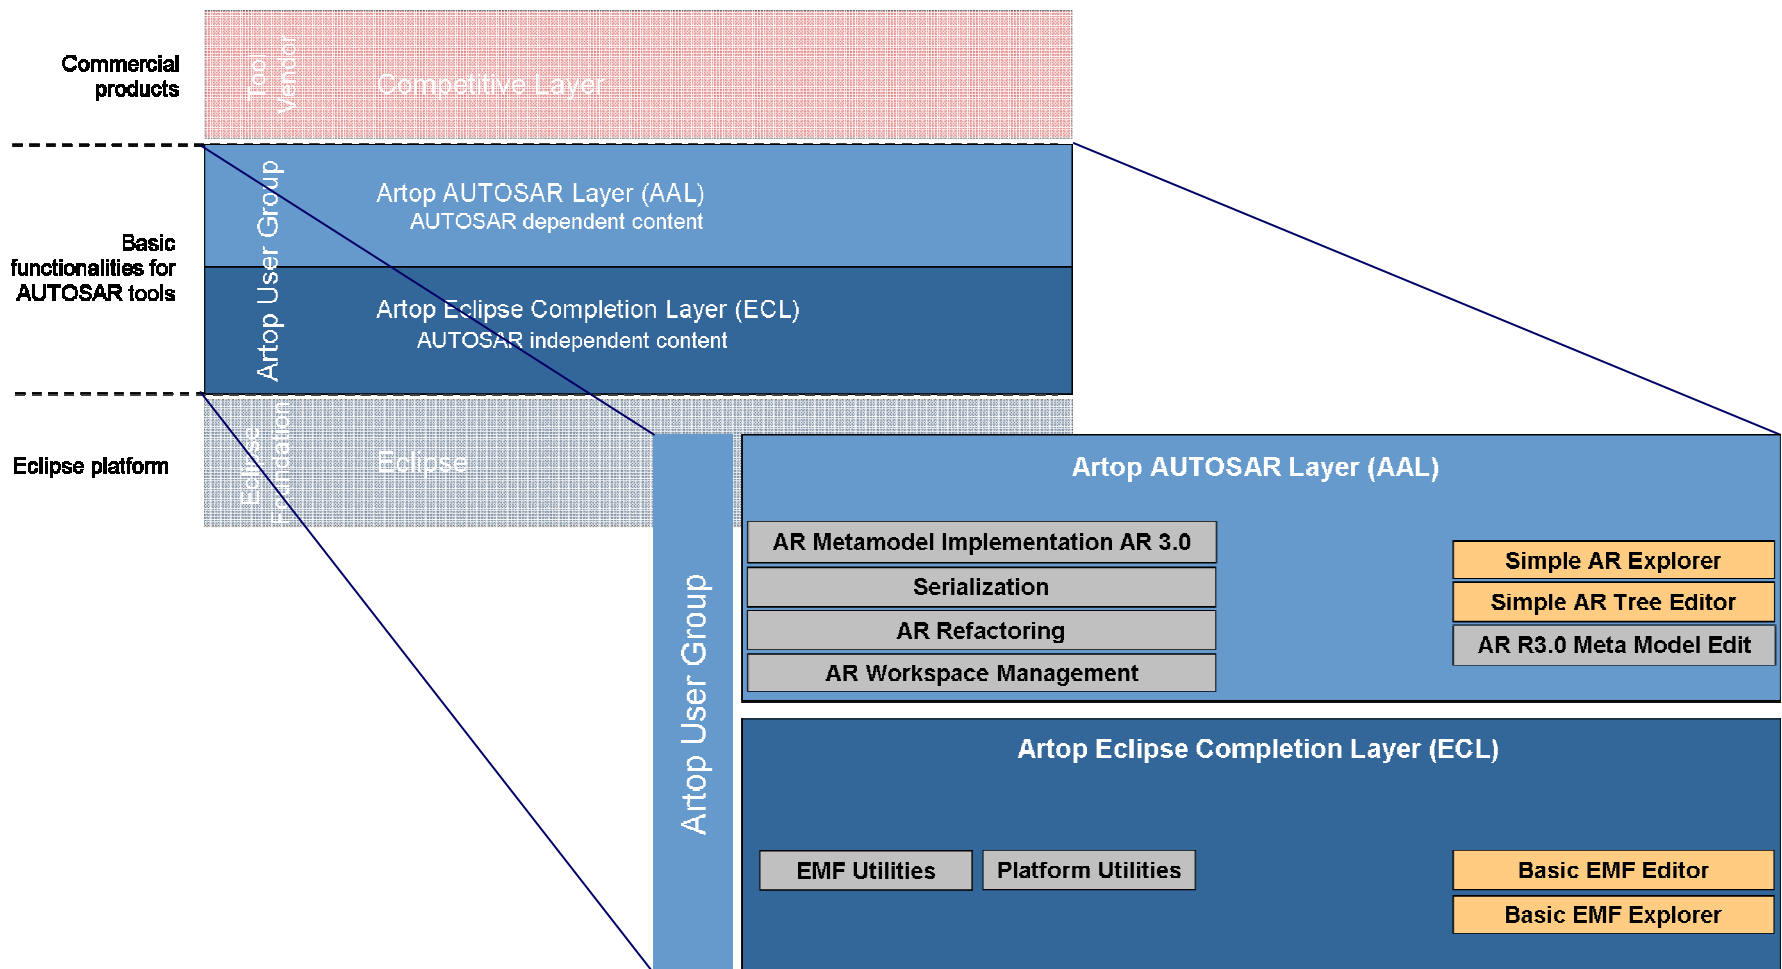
Commercial products

Tool Vendor

Competitive Layer

Basic functionalities for AUTOSAR tools

Artop User Group

Artop AUTOSAR Layer (AAL)
AUTOSAR dependent content

Artop Eclipse Completion Layer (ECL)
AUTOSAR independent content

Eclipse platform

Eclipse Foundation

Eclipse

Artop User Group

Artop AUTOSAR Layer (AAL)

AR Metamodel Implementation AR 3.0

Serialization

AR Refactoring

AR Workspace Management

Simple AR Explorer

Simple AR Tree Editor

AR R3.0 Meta Model Edit

Artop Eclipse Completion Layer (ECL)

EMF Utilities

Platform Utilities

Basic EMF Editor

Basic EMF Explorer